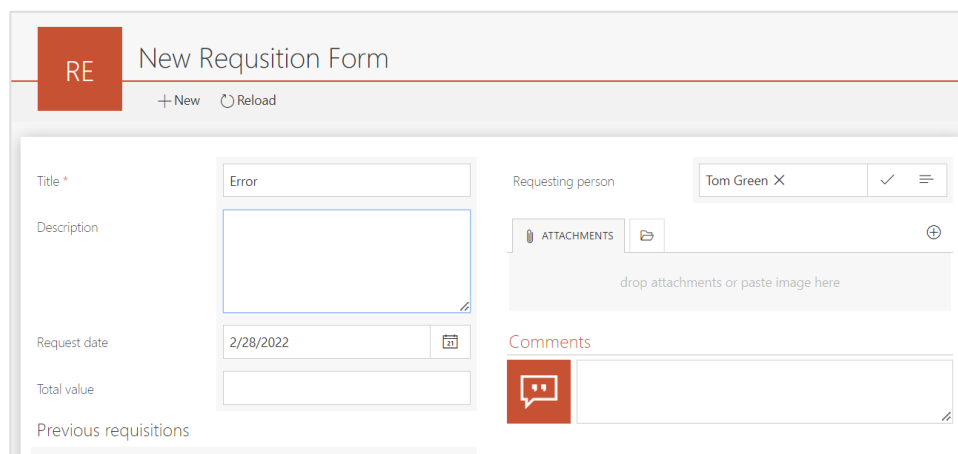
RE

New Requsition Form

+ New  Reload

Title *
Error

Description

Request date
2/28/2022
21

Total value

Previous requisitions

Requesting person
Tom Green ×

ATTACHMENTS

drop attachments or paste image here

Comments